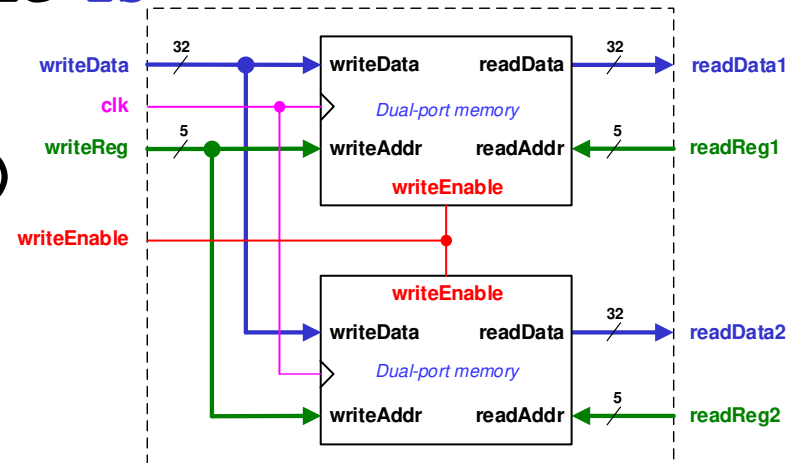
writeData
32
writeData
readData
32
readData1
clk
Dual-port memory
writeReg
5
writeAddr
readAddr
5
readReg1
writeEnable
writeEnable
writeEnable
writeData
readData
32
readData2
Dual-port memory
writeAddr
readAddr
5
readReg2